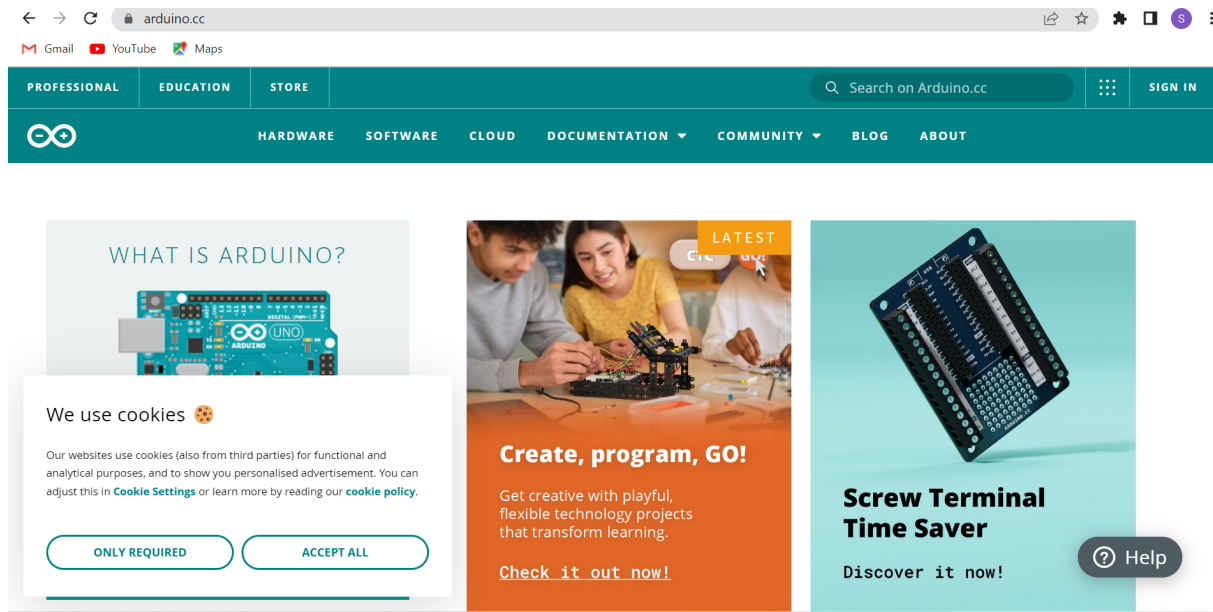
arduino.cc

Gmail YouTube Maps

PROFESSIONAL EDUCATION STORE

Search on Arduino.cc

SIGN IN

HARDWARE SOFTWARE CLOUD DOCUMENTATION COMMUNITY BLOG ABOUT

WHAT IS ARDUINO?

UNO
ARDUINO

We use cookies 🍪

Our websites use cookies (also from third parties) for functional and analytical purposes, and to show you personalised advertisement. You can adjust this in Cookie Settings or learn more by reading our cookie policy.

ONLY REQUIRED

ACCEPT ALL

LATEST

Create, program, GO!

Get creative with playful, flexible technology projects that transform learning.

Check it out now!

Screw Terminal Time Saver

Discover it now!

Help